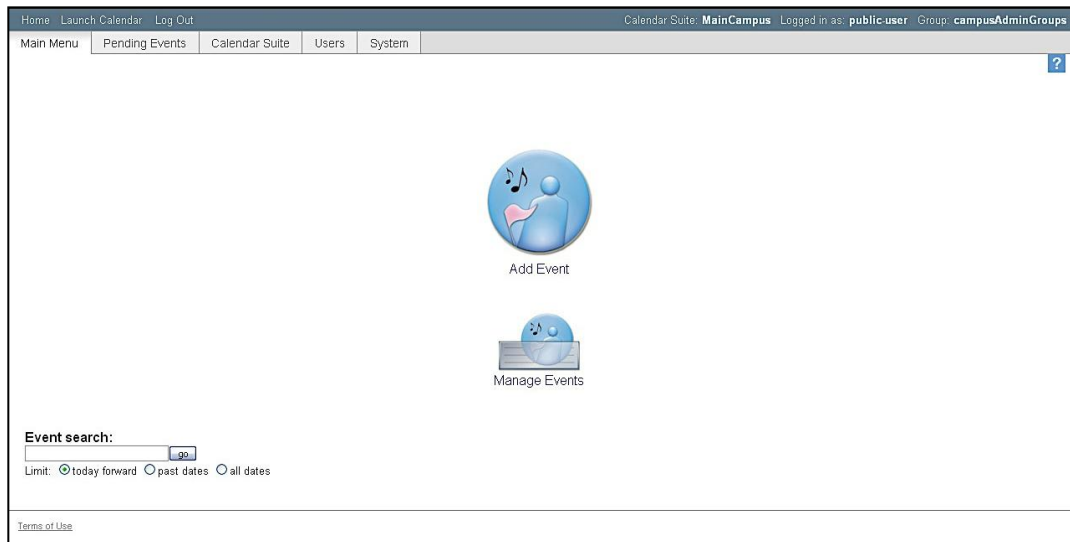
Home Launch Calendar Log Out

Calendar Suite: **MainCampus** Logged in as: **public-user** Group: **campusAdminGroups**

Main Menu | Pending Events | Calendar Suite | Users | System

?

Add Event

Manage Events

Event search:

go

Limit: today forward past dates all dates

Terms of Use